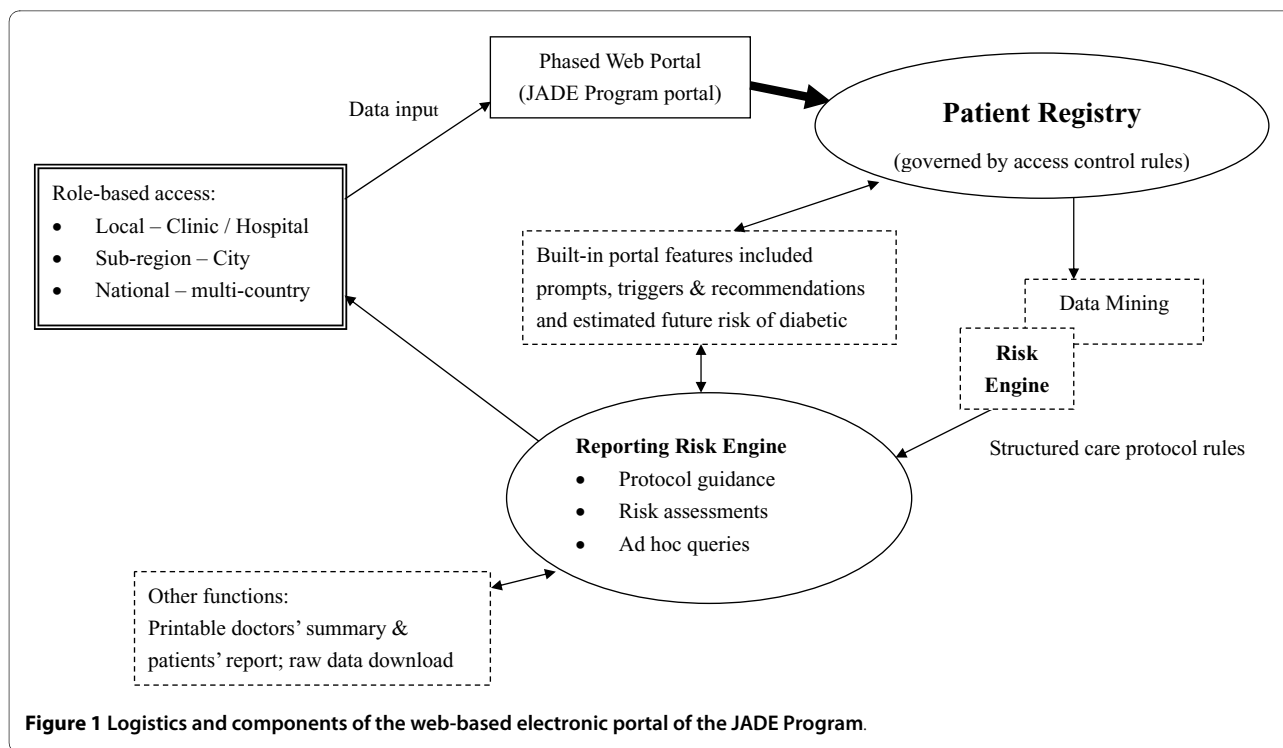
Phased Web Portal
(JADE Program portal)

Data input

Patient Registry
(governed by access control rules)

Role-based access:
- Local – Clinic / Hospital
- Sub-region – City
- National – multi-country

Built-in portal features included prompts, triggers & recommendations and estimated future risk of diabetic

Data Mining

Risk Engine

Structured care protocol rules

Reporting Risk Engine
- Protocol guidance
- Risk assessments
- Ad hoc queries

Other functions:
Printable doctors' summary & patients' report; raw data download

**Figure 1 Logistics and components of the web-based electronic portal of the JADE Program**.